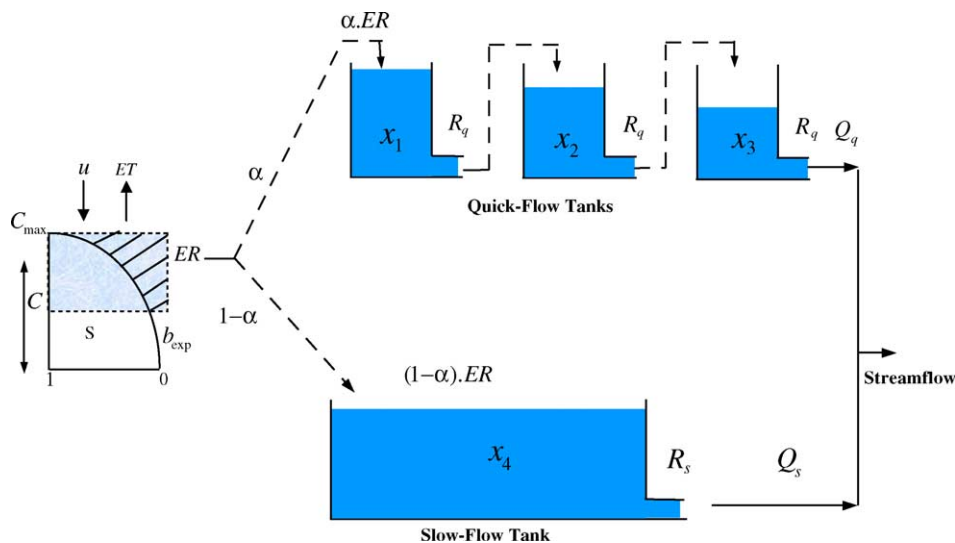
$\alpha.ER$

$x_1$ $R_q$ $x_2$ $R_q$ $x_3$ $R_q$ $Q_q$

Quick-Flow Tanks

$u$ $ET$

$C_{\max}$

$ER$

$\alpha$

$C$

S

$b_{\exp}$

$1-\alpha$

1 0

$(1-\alpha).ER$

Streamflow

$x_4$ $R_s$ $Q_s$

Slow-Flow Tank